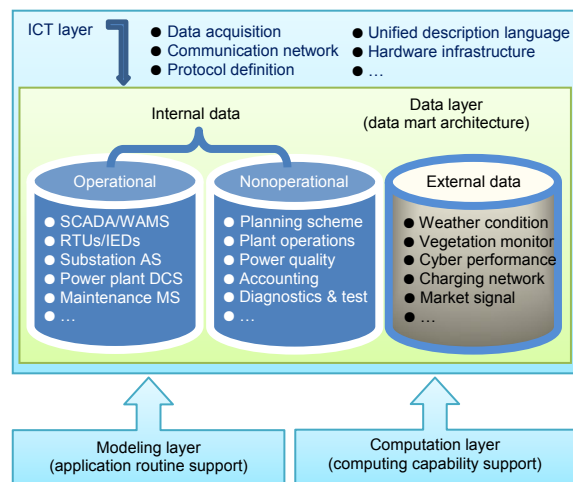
ICT layer

● Data acquisition
● Communication network
● Protocol definition

● Unified description language
● Hardware infrastructure
● …

Internal data

Data layer
(data mart architecture)

Operational

● SCADA/WAMS
● RTUs/IEDs
● Substation AS
● Power plant DCS
● Maintenance MS
● …

Nonoperational

● Planning scheme
● Plant operations
● Power quality
● Accounting
● Diagnostics & test
● …

External data

● Weather condition
● Vegetation monitor
● Cyber performance
● Charging network
● Market signal
● …

Modeling layer
(application routine support)

Computation layer
(computing capability support)